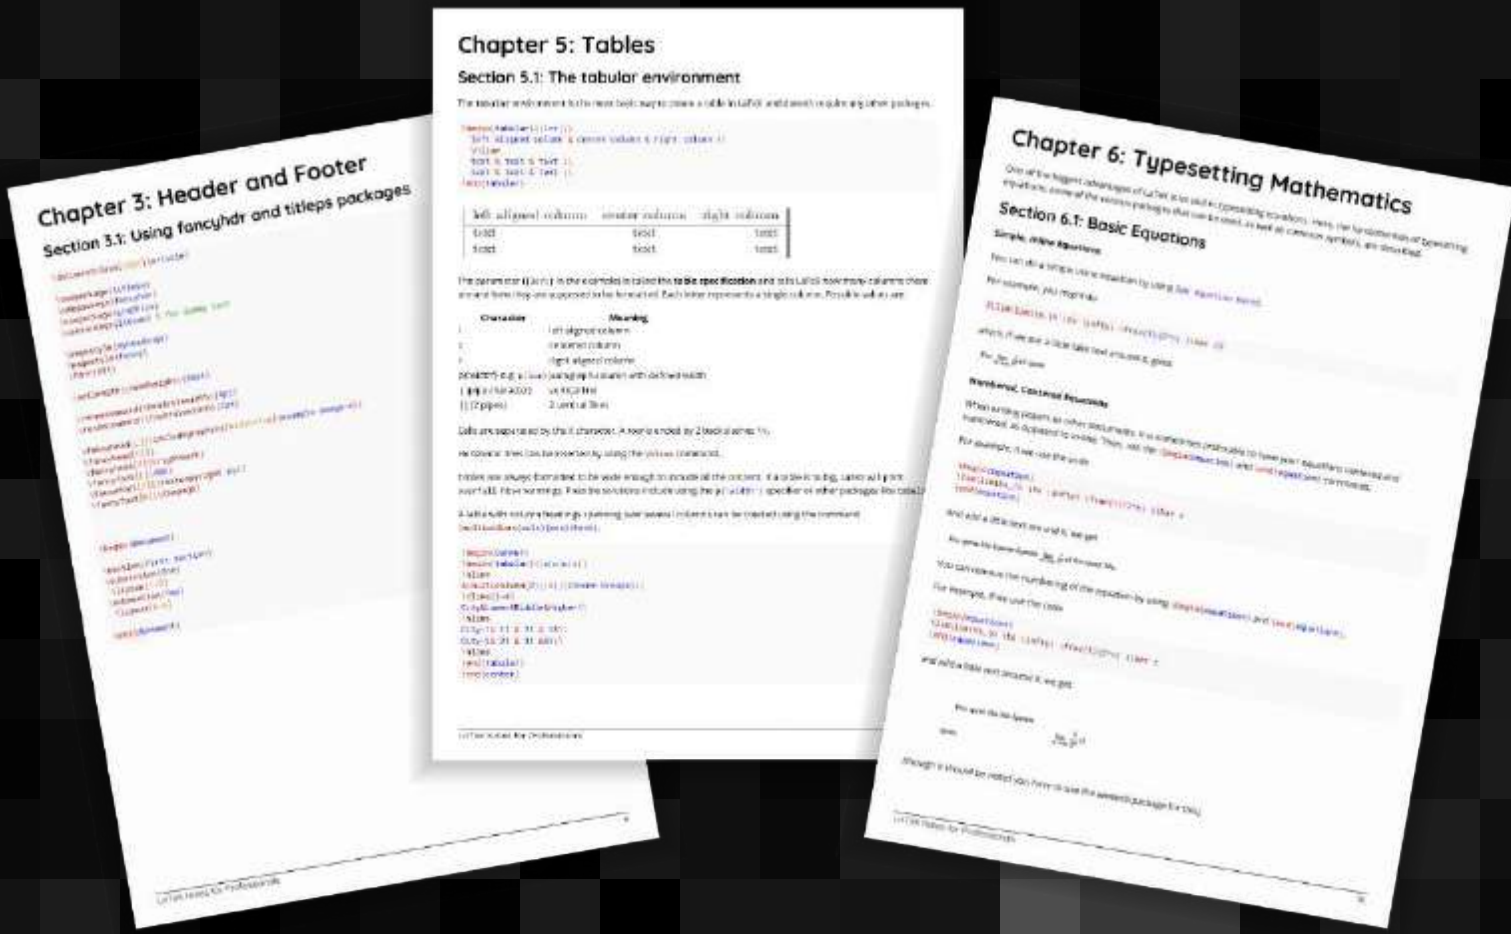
Chapter 3: Header and Footer

Section 3.1: Using fancyhdr and titleps packages

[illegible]

LaTeX Notes for Professionals

Chapter 5: Tables

Section 5.1: The tabular environment

The tabular environment is the most basic way to create a table in LaTeX and doesn't require any other packages.

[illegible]

| left aligned column | center column | right column |
|---|---|---|
| text | text | text |
| text | text | text |

The parameter ({lcr}) in the example is called the table specification and tells LaTeX how many columns there are and how they are supposed to be formatted. Each letter represents a single column. Possible values are:

| Character | Meaning |
|---|---|
| l | left aligned column |
| c | centered column |
| r | right aligned column |
| p{width} e.g. p{5cm} | paragraph column with defined width |
| \| (pipe character) | vertical line |
| \|\| (2 pipes) | 2 vertical lines |

Cells are separated by the & character. A row is ended by 2 back slashes \\.

Horizontal lines can be inserted by using the \hline command.

Tables are always formatted to be wide enough to include all the content. If a table is to big, LaTeX will print overfull hbox warnings. Possible solutions include using the p{width} specifier or other packages like tabularx.

A table with column headings spanning over several columns can be created using the command \multicolumn{cols}{pos}{text}.

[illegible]

LaTeX Notes for Professionals

Chapter 6: Typesetting Mathematics

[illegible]

Section 6.1: Basic Equations

Simple, inline Equations

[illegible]

Numbered, Centered Equations

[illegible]

LaTeX Notes for Professionals